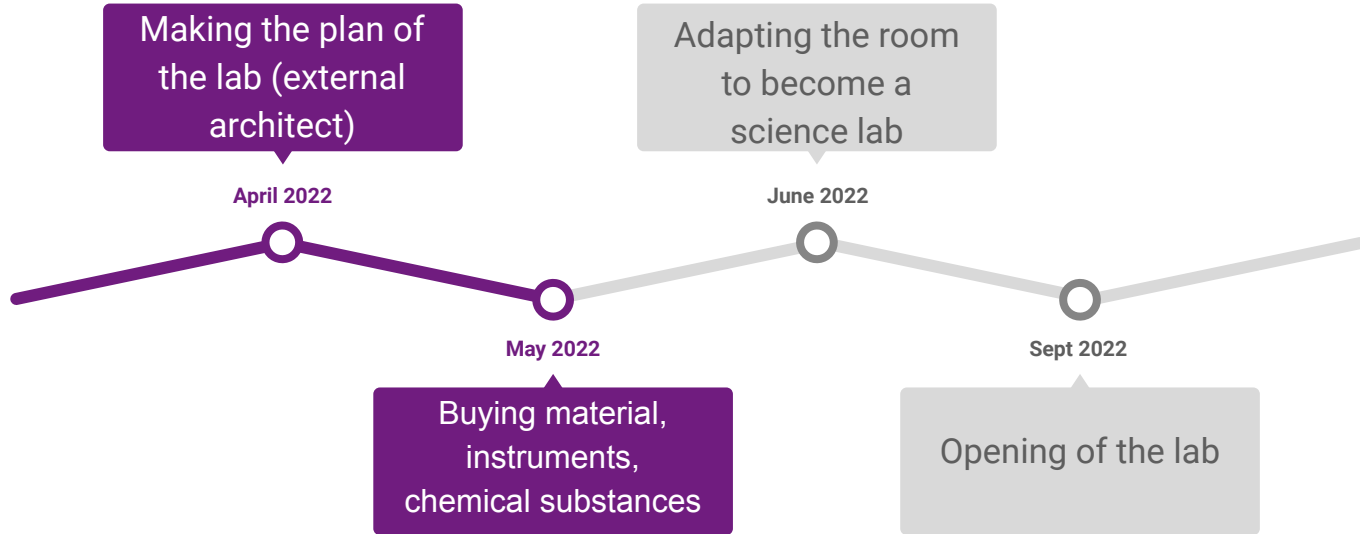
Making the plan of the lab (external architect)

April 2022

Adapting the room to become a science lab

June 2022

May 2022

Buying material, instruments, chemical substances

Sept 2022

Opening of the lab